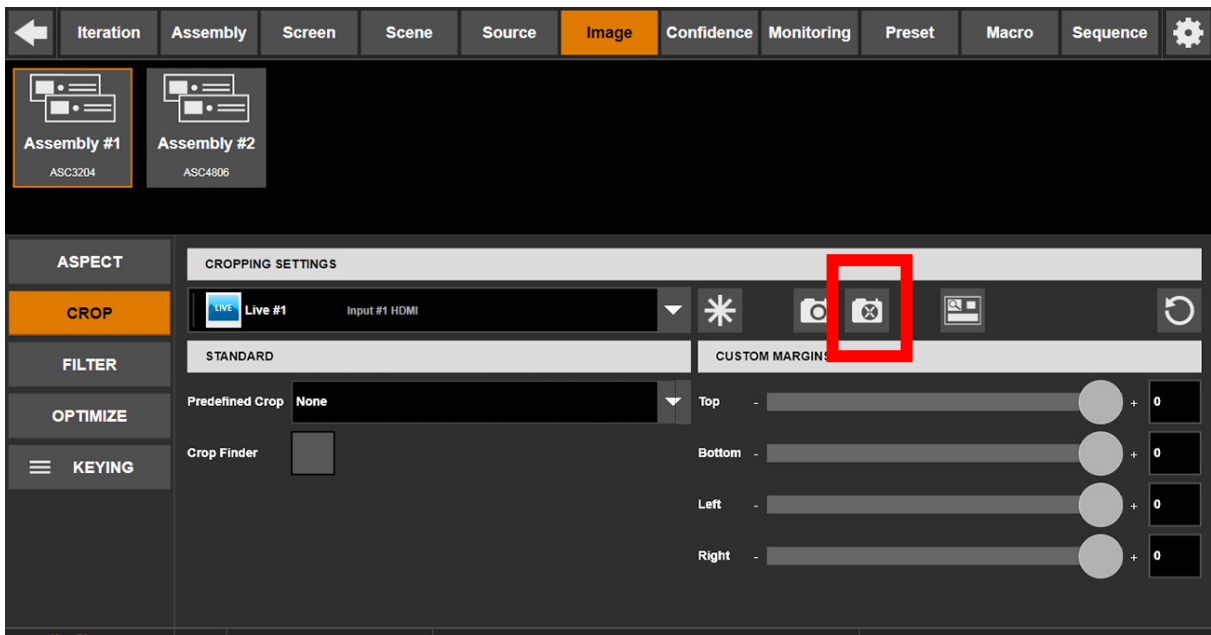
Iteration Assembly Screen Scene Source Image Confidence Monitoring Preset Macro Sequence

Assembly #1
ASC3204

Assembly #2
ASC4806

ASPECT
CROP
FILTER
OPTIMIZE
KEYING

CROPPING SETTINGS

LIVE Live #1 Input #1 HDMI

STANDARD

Predefined Crop None

Crop Finder

CUSTOM MARGINS

Top - + 0
Bottom - + 0
Left - + 0
Right - + 0